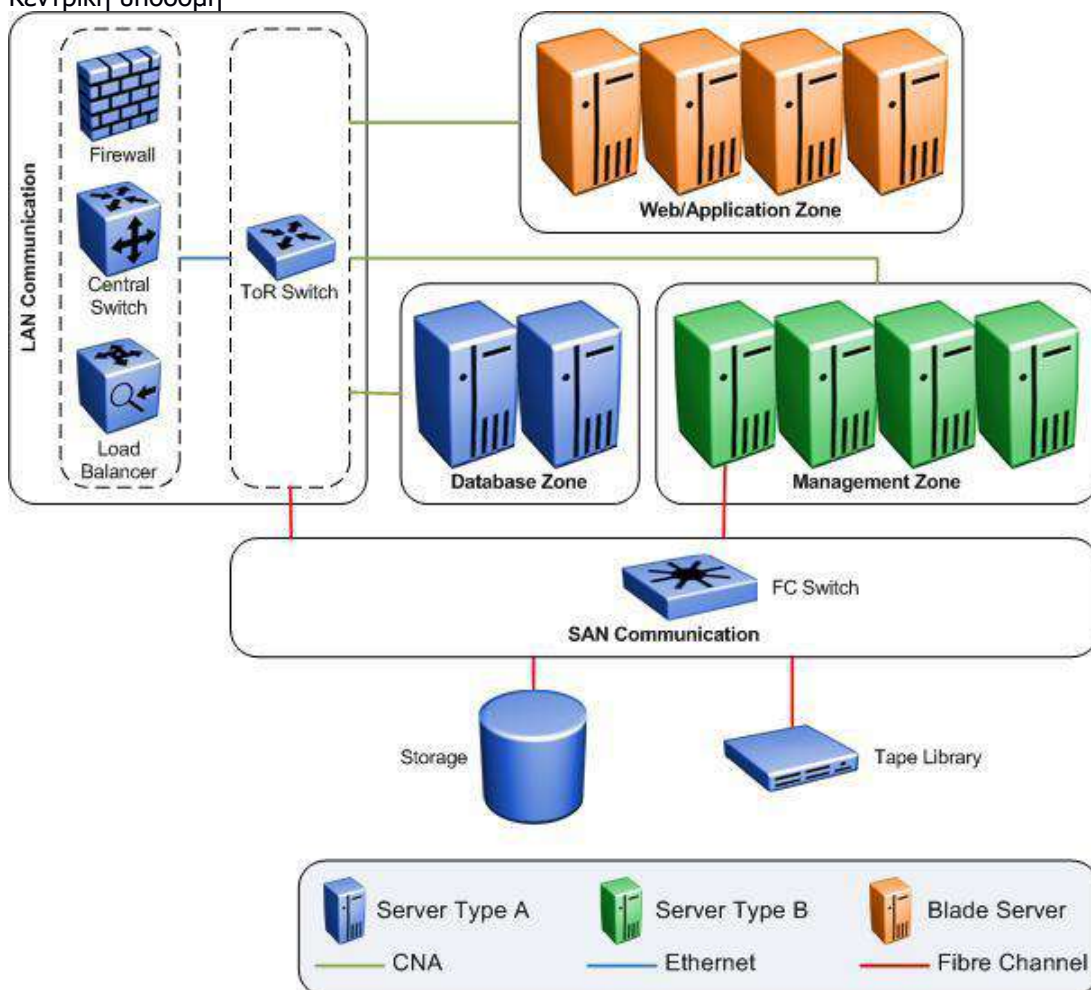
Κεντρική υποδομή

LAN Communication

Firewall

Central Switch

Load Balancer

ToR Switch

Web/Application Zone

Database Zone

Management Zone

FC Switch

SAN Communication

Storage

Tape Library

Server Type A

Server Type B

Blade Server

CNA

Ethernet

Fibre Channel